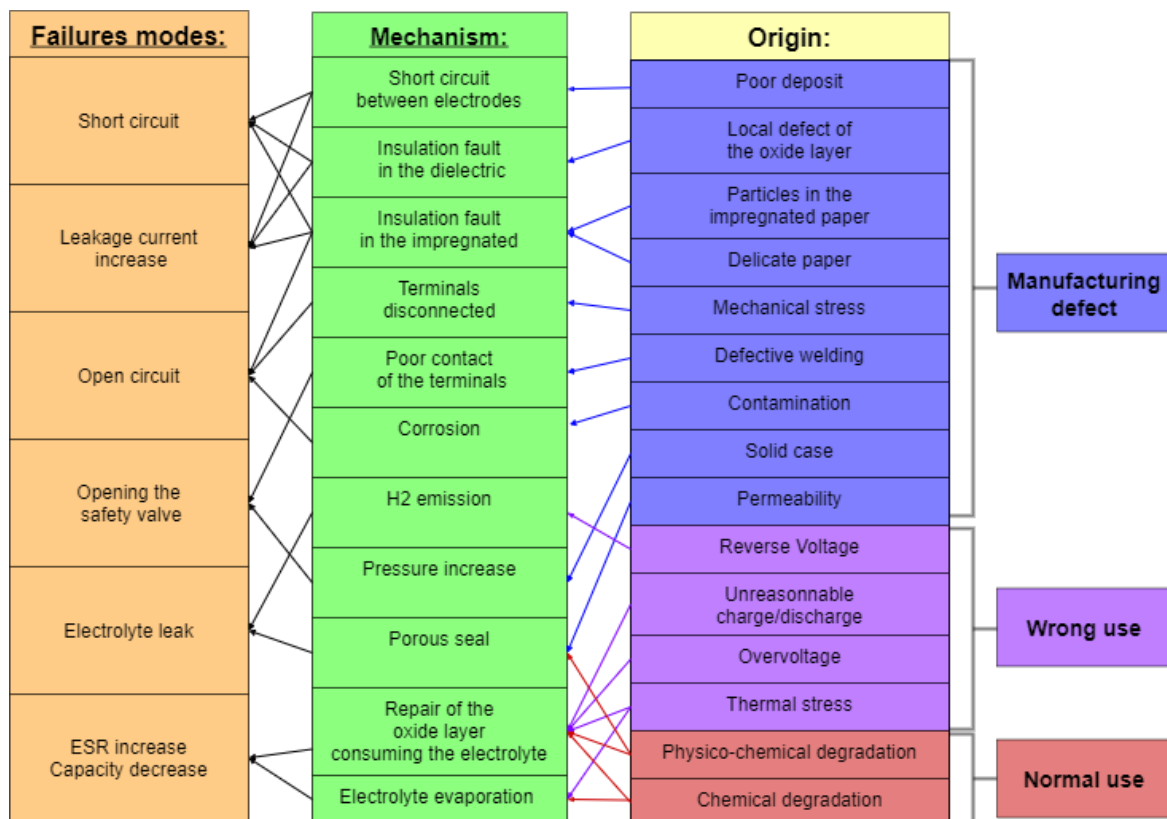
Failures modes:

Short circuit

Leakage current increase

Open circuit

Opening the safety valve

Electrolyte leak

ESR increase
Capacity decrease

Mechanism:

Short circuit between electrodes

Insulation fault in the dielectric

Insulation fault in the impregnated

Terminals disconnected

Poor contact of the terminals

Corrosion

H2 emission

Pressure increase

Porous seal

Repair of the oxide layer consuming the electrolyte

Electrolyte evaporation

Origin:

Poor deposit

Local defect of the oxide layer

Particles in the impregnated paper

Delicate paper

Mechanical stress

Defective welding

Contamination

Solid case

Permeability

Reverse Voltage

Unreasonnable charge/discharge

Overvoltage

Thermal stress

Physico-chemical degradation

Chemical degradation

Manufacturing defect

Wrong use

Normal use